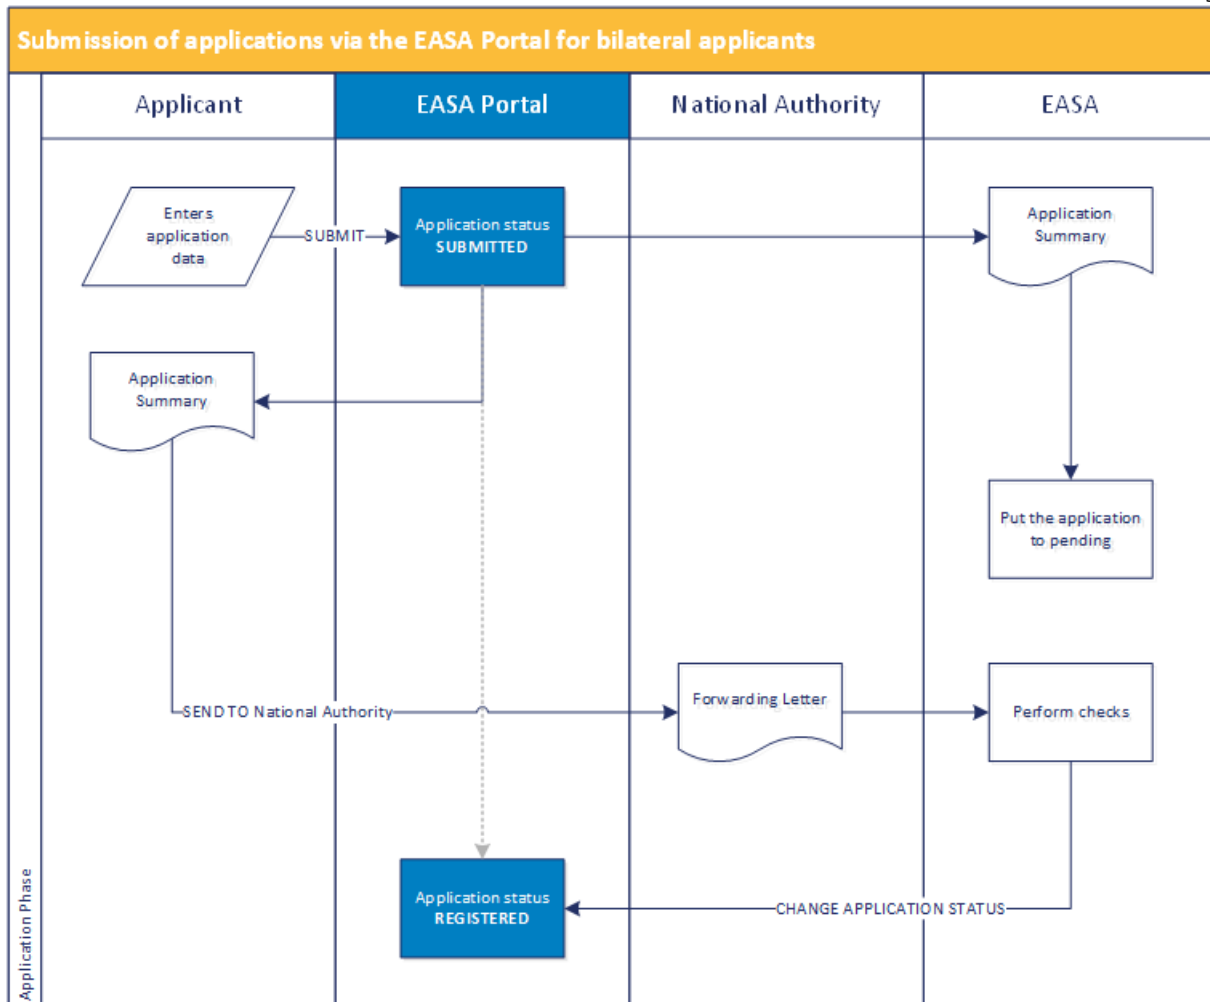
Submission of applications via the EASA Portal for bilateral applicants

Applicant

EASA Portal

National Authority

EASA

Enters application data

SUBMIT

Application status SUBMITTED

Application Summary

Application Summary

Put the application to pending

SEND TO National Authority

Forwarding Letter

Perform checks

Application status REGISTERED

CHANGE APPLICATION STATUS

Application Phase